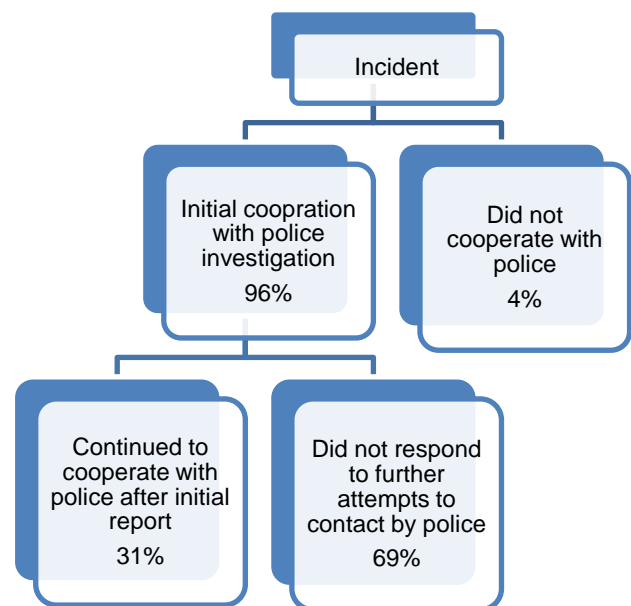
Incident

Initial coopration with police investigation
96%

Did not cooperate with police
4%

Continued to cooperate with police after initial report
31%

Did not respond to further attempts to contact by police
69%